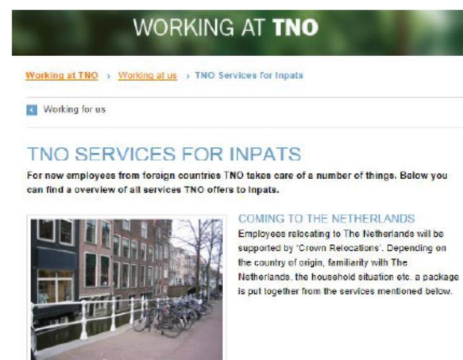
WORKING AT TNO

Working at TNO › Working at us › TNO Services for Inpats

Working for us

TNO SERVICES FOR INPATS

For new employees from foreign countries TNO takes care of a number of things. Below you can find a overview of all services TNO offers to Inpats.

COMING TO THE NETHERLANDS

Employees relocating to The Netherlands will be supported by 'Crown Relocations'. Depending on the country of origin, familiarity with The Netherlands, the household situation etc. a package is put together from the services mentioned below.